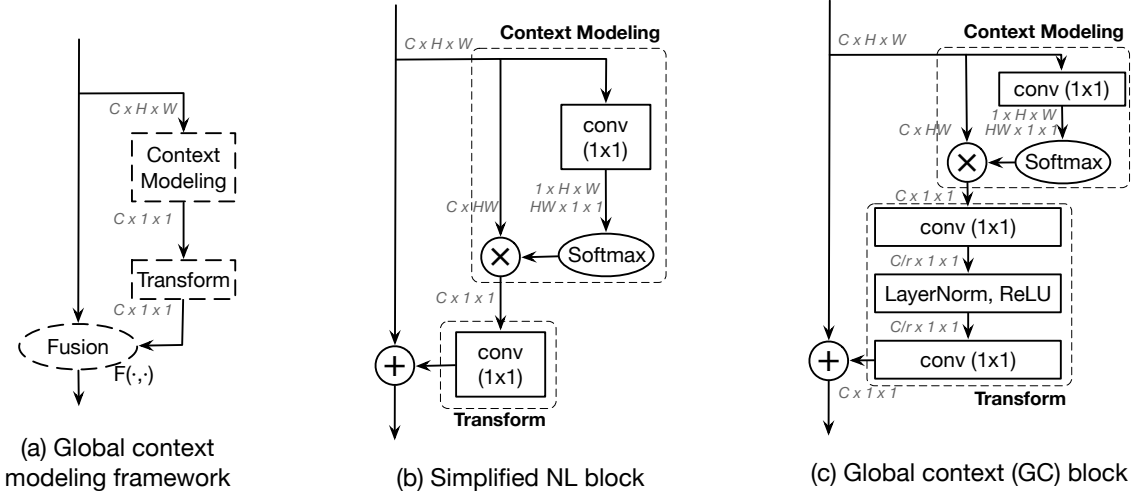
C x H x W

Context Modeling

C x 1 x 1

Transform

C x 1 x 1

Fusion

F(·,·)

(a) Global context modeling framework

C x H x W

Context Modeling

conv (1x1)

1 x H x W

HW x 1 x 1

C x HW

$\times$

Softmax

C x 1 x 1

$+$

conv (1x1)

Transform

(b) Simplified NL block

C x H x W

Context Modeling

conv (1x1)

1 x H x W

HW x 1 x 1

C x HW

$\times$

Softmax

C x 1 x 1

conv (1x1)

C/r x 1 x 1

LayerNorm, ReLU

C/r x 1 x 1

$+$

conv (1x1)

C x 1 x 1

Transform

(c) Global context (GC) block